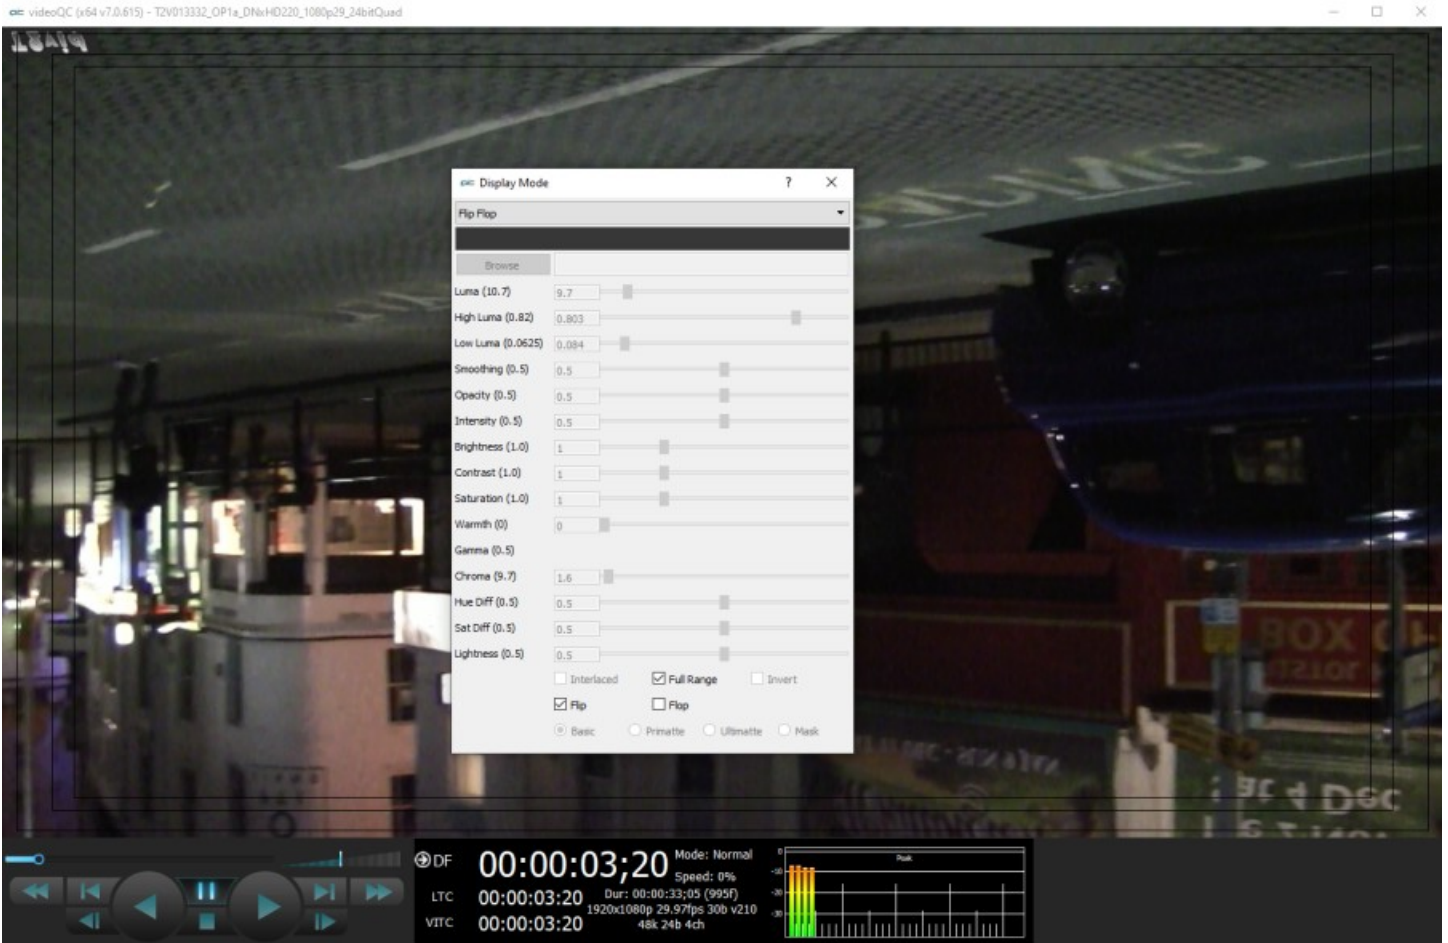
videoQC (x64 v7.0.615) - T2V013332_OP1a_DNxHD220_1080p29_24bitQuad

Display Mode ? ✕

Flip Flop

Browse

Luma (10.7) 9.7
High Luma (0.82) 0.803
Low Luma (0.0625) 0.084
Smoothing (0.5) 0.5
Opacity (0.5) 0.5
Intensity (0.5) 0.5
Brightness (1.0) 1
Contrast (1.0) 1
Saturation (1.0) 1
Warmth (0) 0
Gamma (0.5)
Chroma (9.7) 1.6
Hue Diff (0.5) 0.5
Sat Diff (0.5) 0.5
Lightness (0.5) 0.5

Interlaced Full Range Invert
Flip Flop
Basic Primatte Ultimatte Mask

DF 00:00:03;20 Mode: Normal Speed: 0%
LTC 00:00:03:20 Dur: 00:00:33;05 (995f) 1920x1080p 29.97fps 30b v210 48k 24b 4ch
VITC 00:00:03:20

Peak